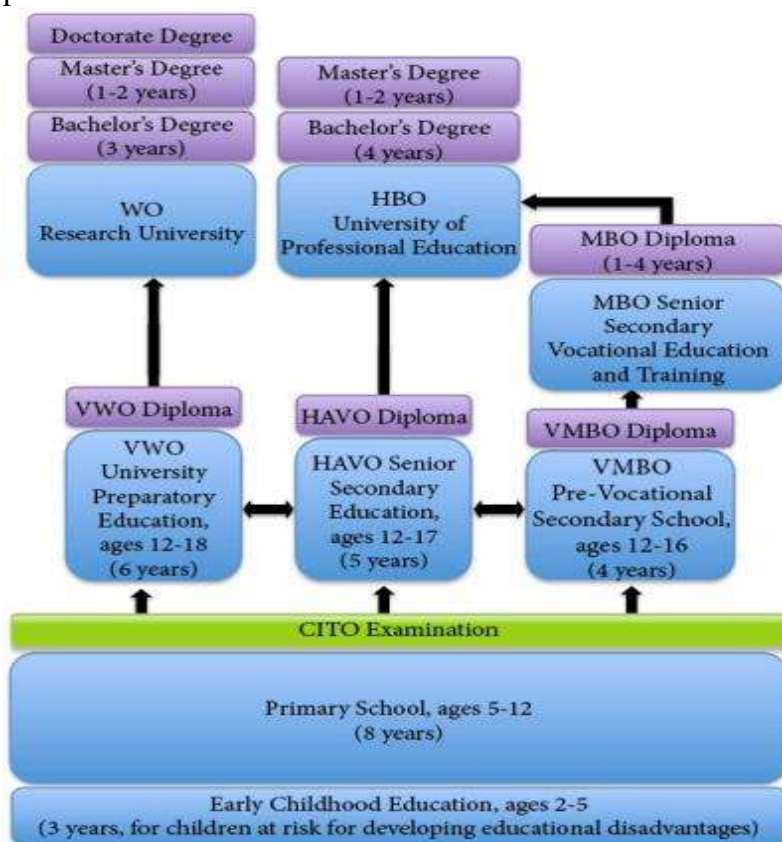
Doctorate Degree

Master's Degree (1-2 years)

Bachelor's Degree (3 years)

WO Research University

Master's Degree (1-2 years)

Bachelor's Degree (4 years)

HBO University of Professional Education

MBO Diploma (1-4 years)

MBO Senior Secondary Vocational Education and Training

VWO Diploma

VWO University Preparatory Education, ages 12-18 (6 years)

HAVO Diploma

HAVO Senior Secondary Education, ages 12-17 (5 years)

VMBO Diploma

VMBO Pre-Vocational Secondary School, ages 12-16 (4 years)

CITO Examination

Primary School, ages 5-12 (8 years)

Early Childhood Education, ages 2-5 (3 years, for children at risk for developing educational disadvantages)